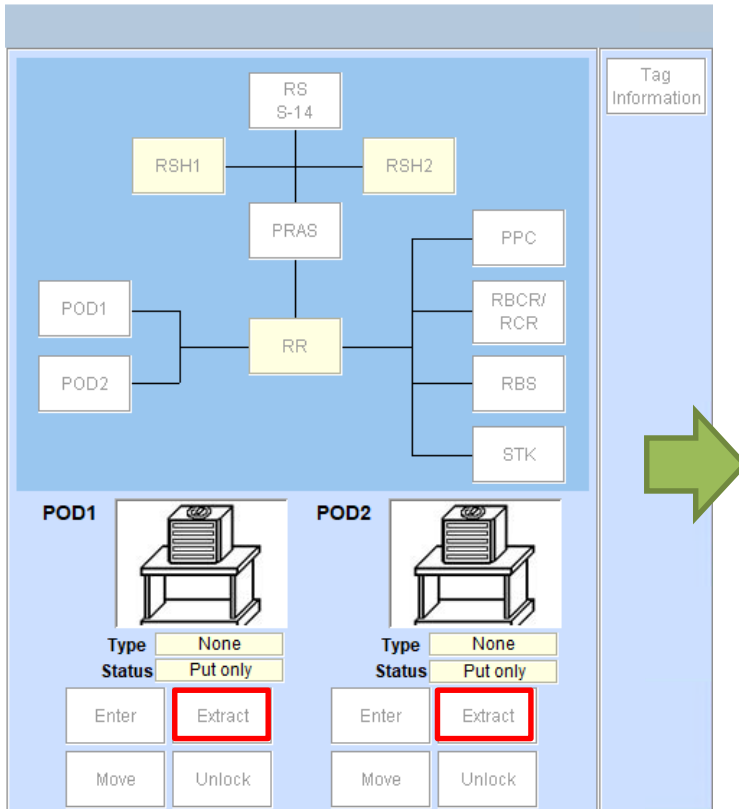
Tag Information

RS S-14

RSH1

RSH2

PRAS

PPC

POD1

RBCR/ RCR

RR

POD2

RBS

STK

POD1

Type None
Status Put only

Enter Extract

Move Unlock

POD2

Type None
Status Put only

Enter Extract

Move Unlock